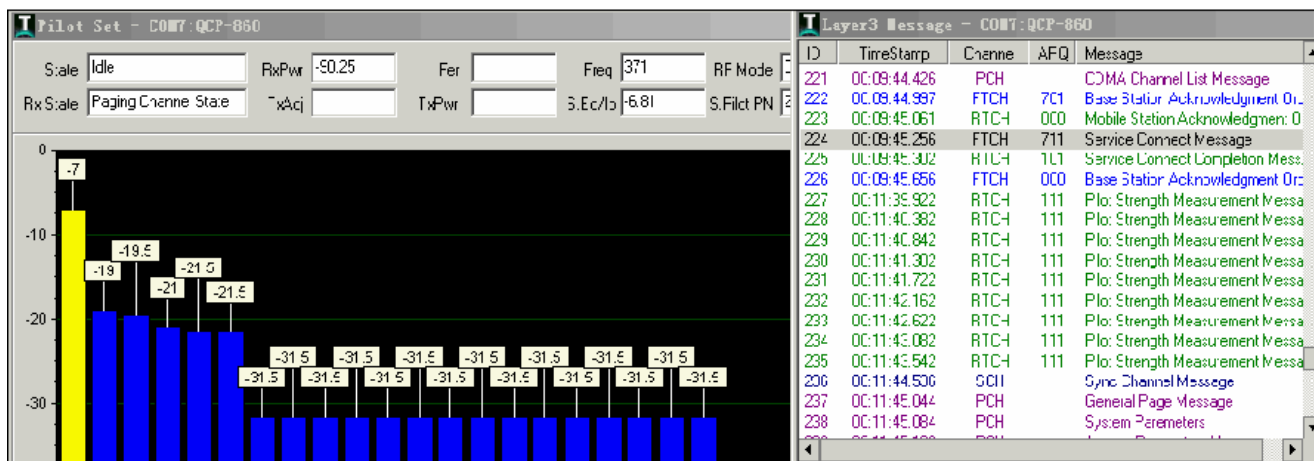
Pilot Set - COM7:QCP-860

State Idle
RxPwr -90.25
Fer
Freq 371
RF Mode
Rx State Paging Channel State
TxAdj
TxPwr
S.Ec/Io -6.81
S.Pilot PN

0
-7
-10
-19
-19.5
-21
-21.5
-21.5
-20
-31.5
-31.5
-31.5
-31.5
-31.5
-31.5
-31.5
-31.5
-31.5
-31.5
-31.5
-31.5
-31.5
-31.5
-30

Layer3 Message - COM7:QCP-860

| ID | TimeStamp | Channel | AFQ | Message |
|---|---|---|---|---|
| 221 | 00:09:44.426 | PCH | | CDMA Channel List Message |
| 222 | 00:09:44.997 | FTCH | 701 | Base Station Acknowledgment Or |
| 223 | 00:09:45.061 | RTCH | 000 | Mobile Station Acknowledgment O |
| 224 | 00:09:45.256 | FTCH | 711 | Service Connect Message |
| 225 | 00:09:45.302 | RTCH | 101 | Service Connect Completion Mess |
| 226 | 00:09:45.656 | FTCH | 000 | Base Station Acknowledgment Or |
| 227 | 00:11:39.922 | RTCH | 111 | Pilot Strength Measurement Messa |
| 228 | 00:11:40.382 | RTCH | 111 | Pilot Strength Measurement Messa |
| 229 | 00:11:40.842 | RTCH | 111 | Pilot Strength Measurement Messa |
| 230 | 00:11:41.302 | RTCH | 111 | Pilot Strength Measurement Messa |
| 231 | 00:11:41.722 | RTCH | 111 | Pilot Strength Measurement Messa |
| 232 | 00:11:42.162 | RTCH | 111 | Pilot Strength Measurement Messa |
| 233 | 00:11:42.622 | RTCH | 111 | Pilot Strength Measurement Messa |
| 234 | 00:11:43.082 | RTCH | 111 | Pilot Strength Measurement Messa |
| 235 | 00:11:43.542 | RTCH | 111 | Pilot Strength Measurement Messa |
| 236 | 00:11:44.536 | SCH | | Sync Channel Message |
| 237 | 00:11:45.044 | PCH | | General Page Message |
| 238 | 00:11:45.084 | PCH | | System Parameters |